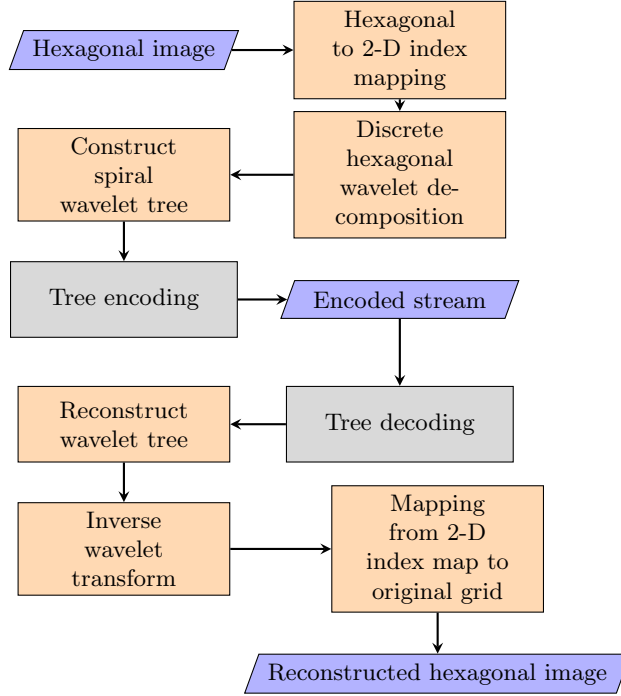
Hexagonal image

Hexagonal to 2-D index mapping

Discrete hexagonal wavelet decomposition

Construct spiral wavelet tree

Tree encoding

Encoded stream

Tree decoding

Reconstruct wavelet tree

Inverse wavelet transform

Mapping from 2-D index map to original grid

Reconstructed hexagonal image